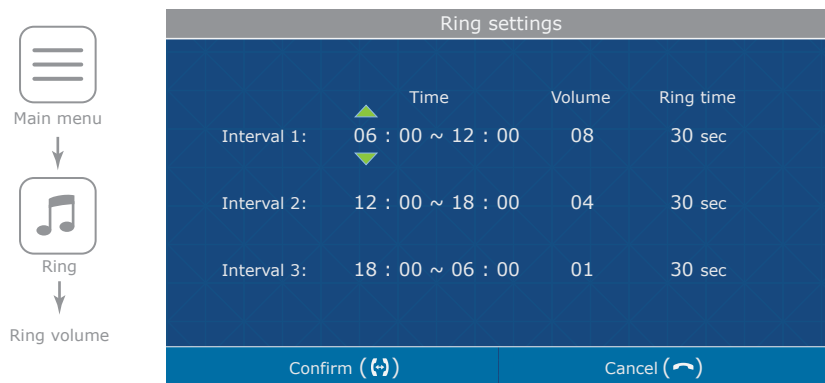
Main menu

Ring

Ring volume

Ring settings

| | Time | Volume | Ring time |
|---|---|---|---|
| Interval 1: | 06 : 00 ~ 12 : 00 | 08 | 30 sec |
| Interval 2: | 12 : 00 ~ 18 : 00 | 04 | 30 sec |
| Interval 3: | 18 : 00 ~ 06 : 00 | 01 | 30 sec |

Confirm

Cancel